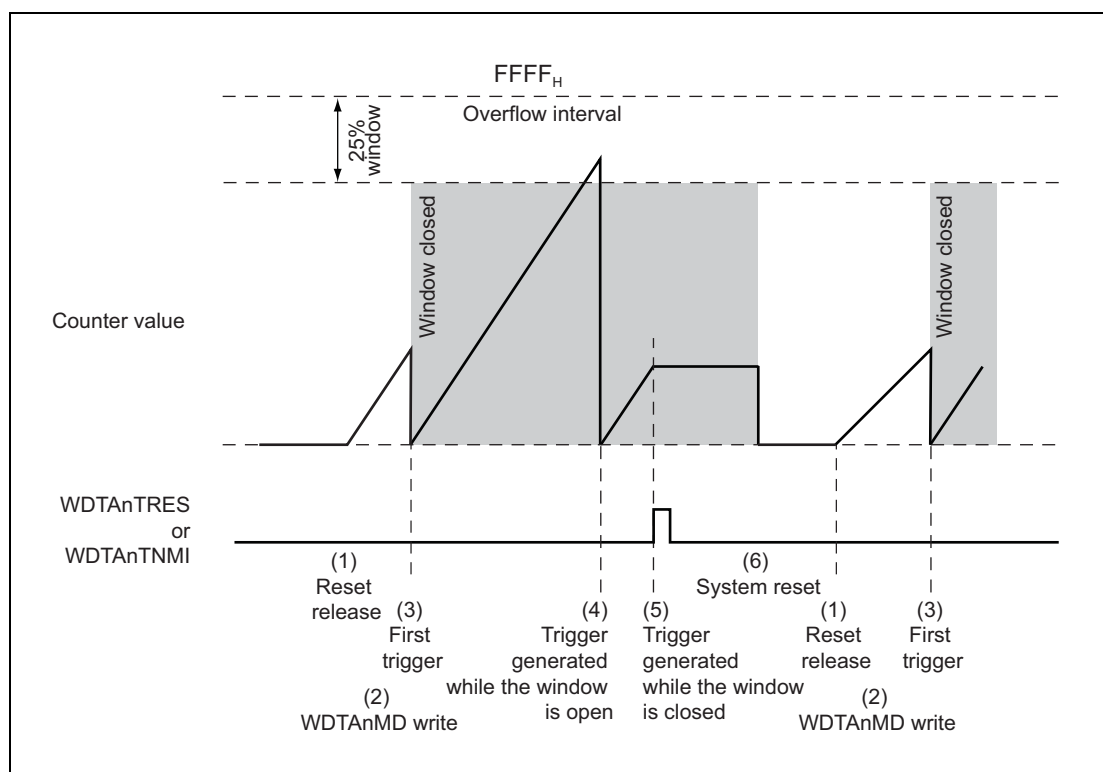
$FFFF_H$

25% window

Overflow interval

Window closed

Window closed

Counter value

WDTAnTRES or WDTAnTNMI

(1) Reset release

(3) First trigger

(2) WDTAnMD write

(4) Trigger generated while the window is open

(5) Trigger generated while the window is closed

(6) System reset

(1) Reset release

(3) First trigger

(2) WDTAnMD write